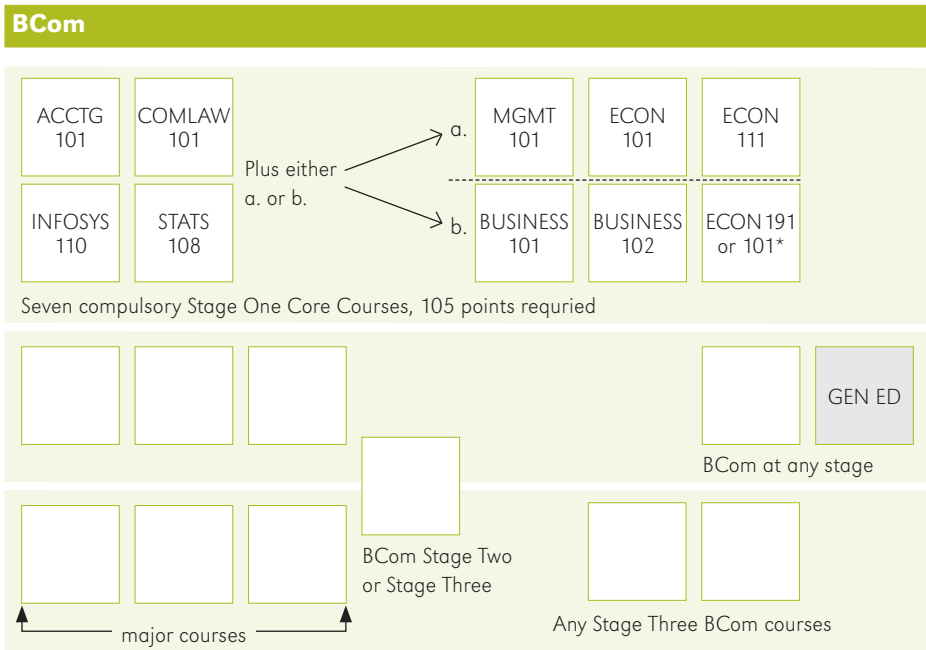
BCom

ACCTG 101

COMLAW 101

INFOSYS 110

STATS 108

Plus either a. or b.

a.

MGMT 101

ECON 101

ECON 111

b.

BUSINESS 101

BUSINESS 102

ECON 191 or 101*

Seven compulsory Stage One Core Courses, 105 points requried

GEN ED

BCom at any stage

BCom Stage Two or Stage Three

major courses

Any Stage Three BCom courses